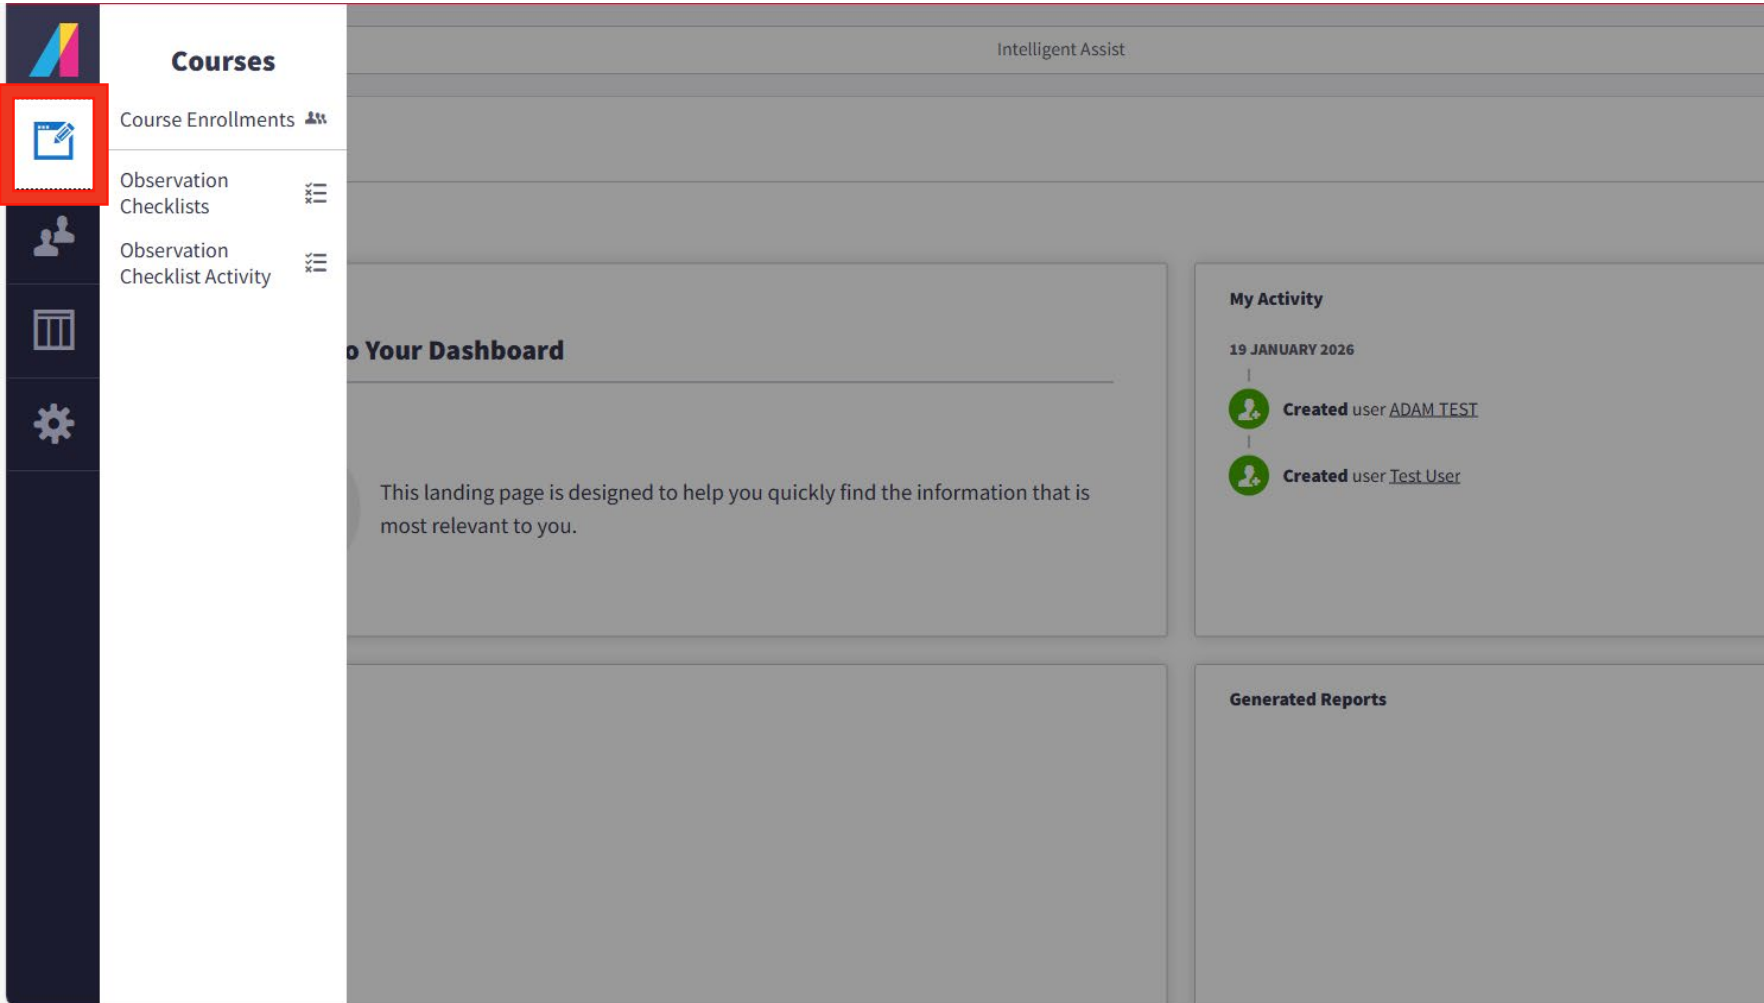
Courses

Course Enrollments

Observation Checklists

Observation Checklist Activity

Intelligent Assist

o Your Dashboard

This landing page is designed to help you quickly find the information that is most relevant to you.

My Activity

19 JANUARY 2026

Created user ADAM TEST

Created user Test User

Generated Reports